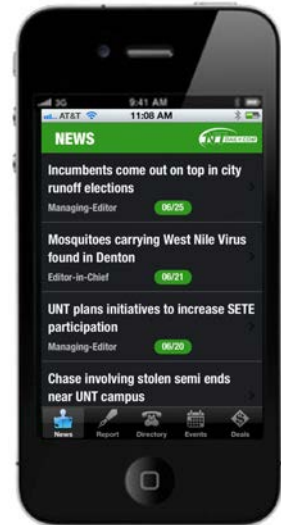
3G 9:41 AM
AT&T 11:08 AM

NEWS

NT DAILY.COM

Incumbents come out on top in city runoff elections
Managing-Editor 06/25

Mosquitoes carrying West Nile Virus found in Denton
Editor-in-Chief 06/21

UNT plans initiatives to increase SETE participation
Managing-Editor 06/20

Chase involving stolen semi ends near UNT campus

News Report Directory Events Deals